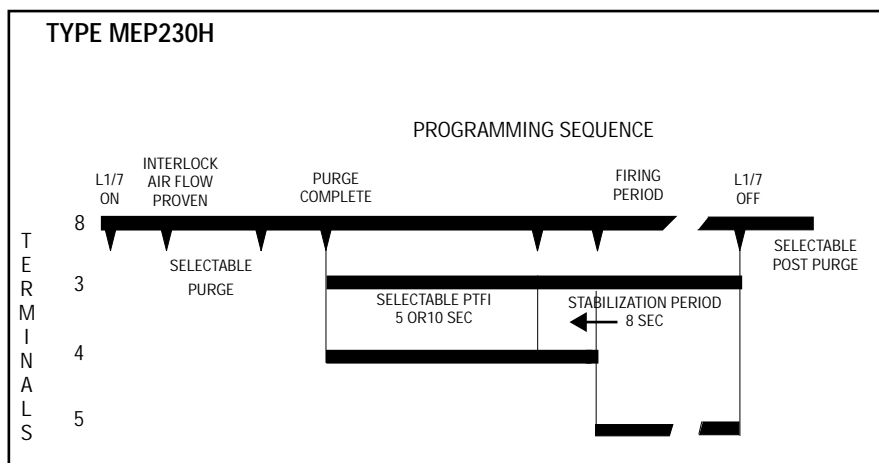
TYPE MEP230H

PROGRAMMING SEQUENCE

L1/7 ON

INTERLOCK AIR FLOW PROVEN

PURGE COMPLETE

FIRING PERIOD

L1/7 OFF

TERMINALS

8

SELECTABLE PURGE

SELECTABLE POST PURGE

3

SELECTABLE PTFI 5 OR10 SEC

STABILIZATION PERIOD 8 SEC

4

5